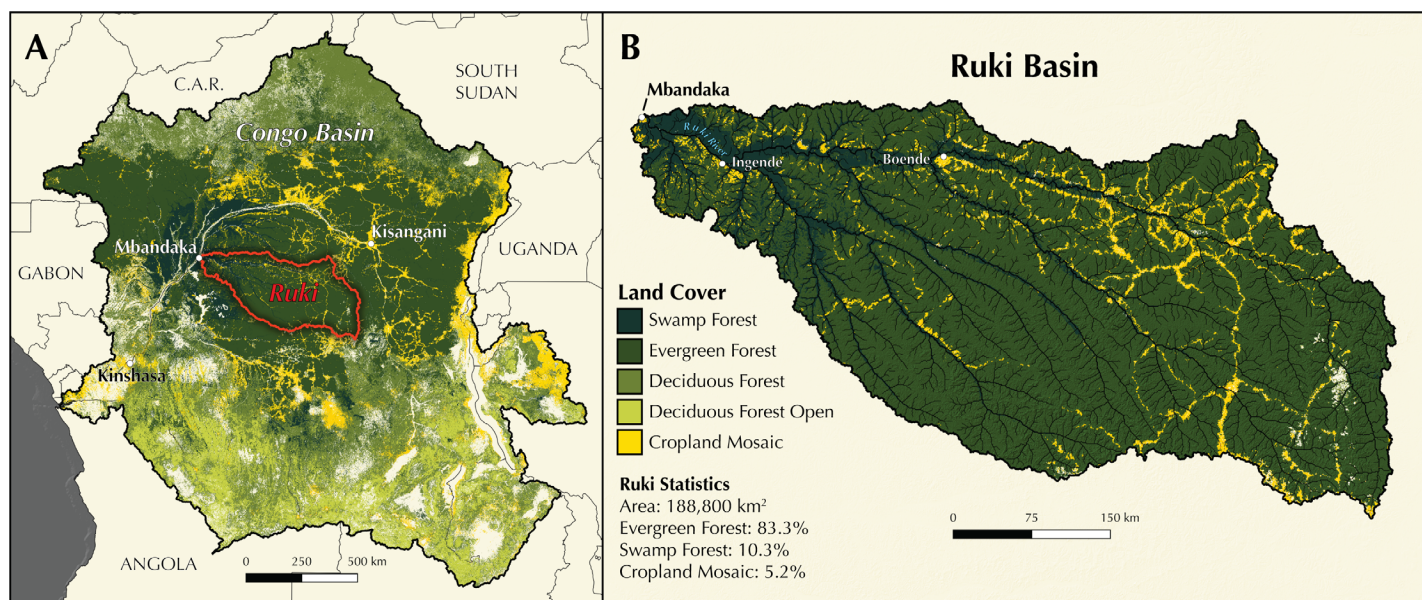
A

C.A.R.

SOUTH SUDAN

Congo Basin

Kisangani

Mbandaka

UGANDA

GABON

Ruki

Kinshasa

ANGOLA

0 250 500 km

B

Ruki Basin

Mbandaka

Ruki River

Ingende

Boende

Land Cover
Swamp Forest
Evergreen Forest
Deciduous Forest
Deciduous Forest Open
Cropland Mosaic

Ruki Statistics
Area: 188,800 km$^2$
Evergreen Forest: 83.3%
Swamp Forest: 10.3%
Cropland Mosaic: 5.2%

0 75 150 km